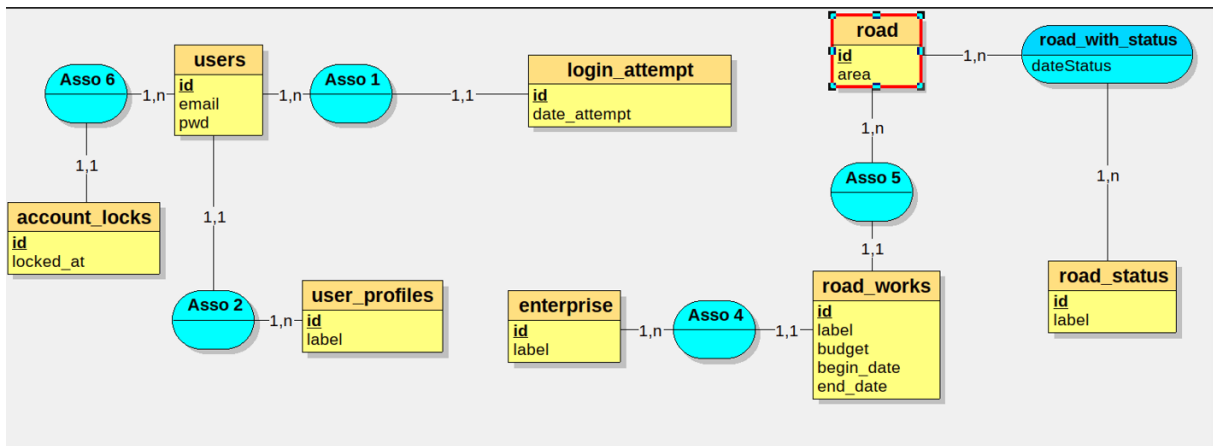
Asso 6

1,n

users
id
email
pwd

1,n

Asso 1

1,1

login_attempt
id
date_attempt

1,1

account_locks
id
locked_at

1,1

Asso 2

1,n

user_profiles
id
label

road
id
area

1,n

road_with_status
dateStatus

1,n

Asso 5

1,1

1,n

enterprise
id
label

1,n

Asso 4

1,1

road_works
id
label
budget
begin_date
end_date

road_status
id
label